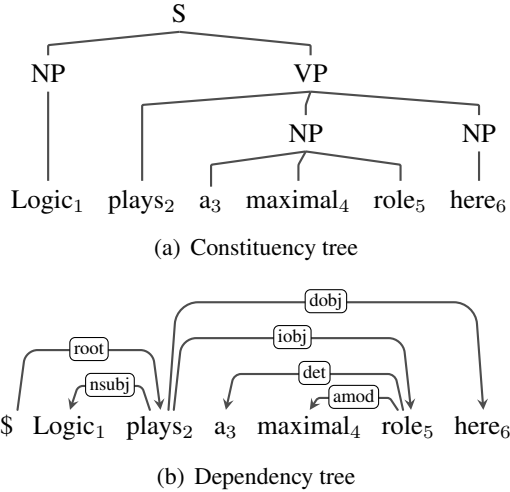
S

NP VP

NP NP

Logic$_1$ plays$_2$ a$_3$ maximal$_4$ role$_5$ here$_6$

(a) Constituency tree

dobj

iobj

root

det

nsubj

amod

\$ Logic$_1$ plays$_2$ a$_3$ maximal$_4$ role$_5$ here$_6$

(b) Dependency tree